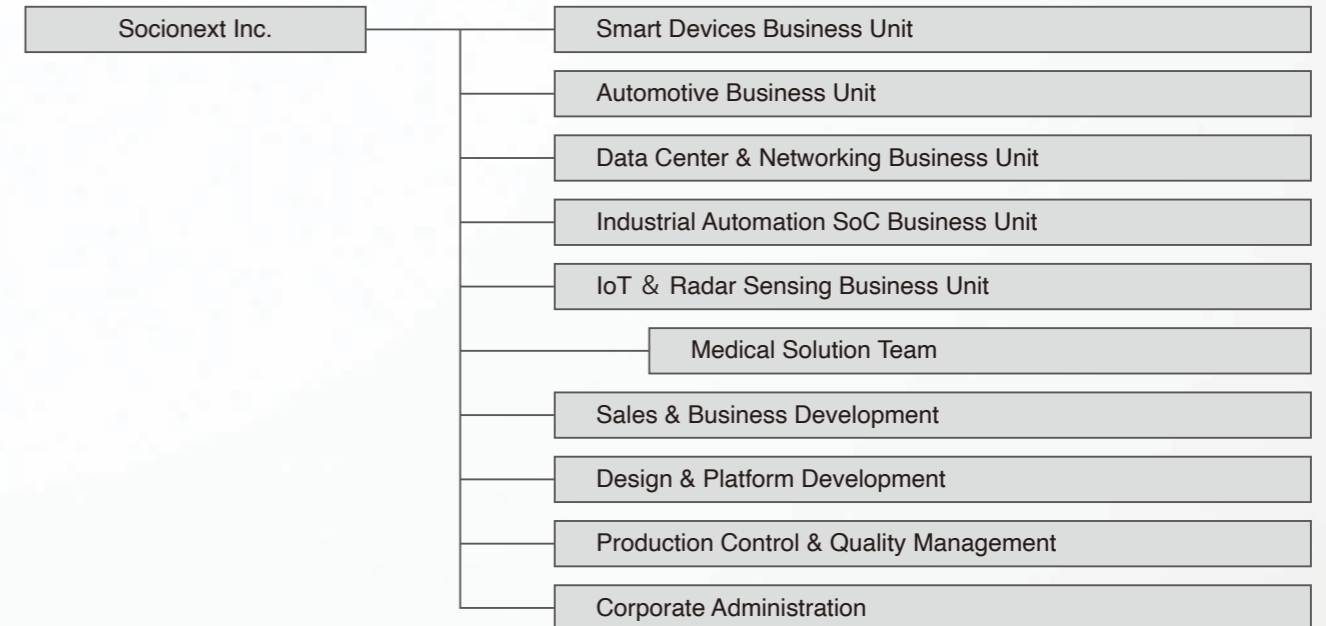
Socionext Inc.

Smart Devices Business Unit

Automotive Business Unit

Data Center & Networking Business Unit

Industrial Automation SoC Business Unit

IoT ＆ Radar Sensing Business Unit

Medical Solution Team

Sales & Business Development

Design & Platform Development

Production Control & Quality Management

Corporate Administration